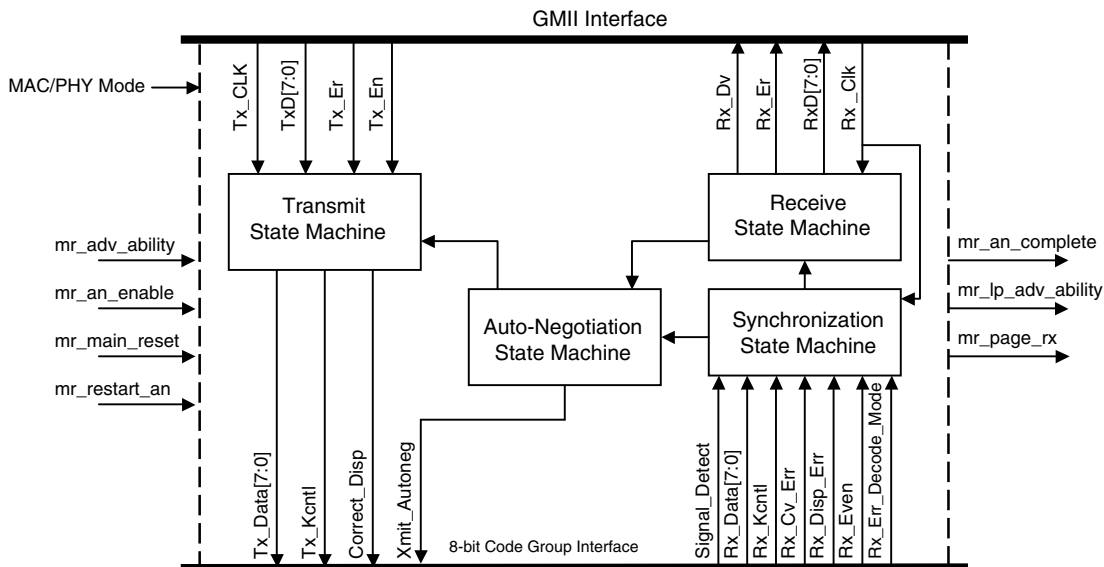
GMII Interface

MAC/PHY Mode

Tx_CLK
TxD[7:0]
Tx_Er
Tx_En

Rx_Dv
Rx_Er
RxD[7:0]
Rx_Clk

Transmit State Machine

Receive State Machine

mr_adv_ability
mr_an_enable
mr_main_reset
mr_restart_an

mr_an_complete
mr_lp_adv_ability
mr_page_rx

Auto-Negotiation State Machine

Synchronization State Machine

Tx_Data[7:0]
Tx_Kcntl
Correct_Disp
Xmit_Autoneg

8-bit Code Group Interface

Signal_Detect
Rx_Data[7:0]
Rx_Kcntl
Rx_Cv_Err
Rx_Disp_Err
Rx_Even
Rx_Err_Decode_Mode